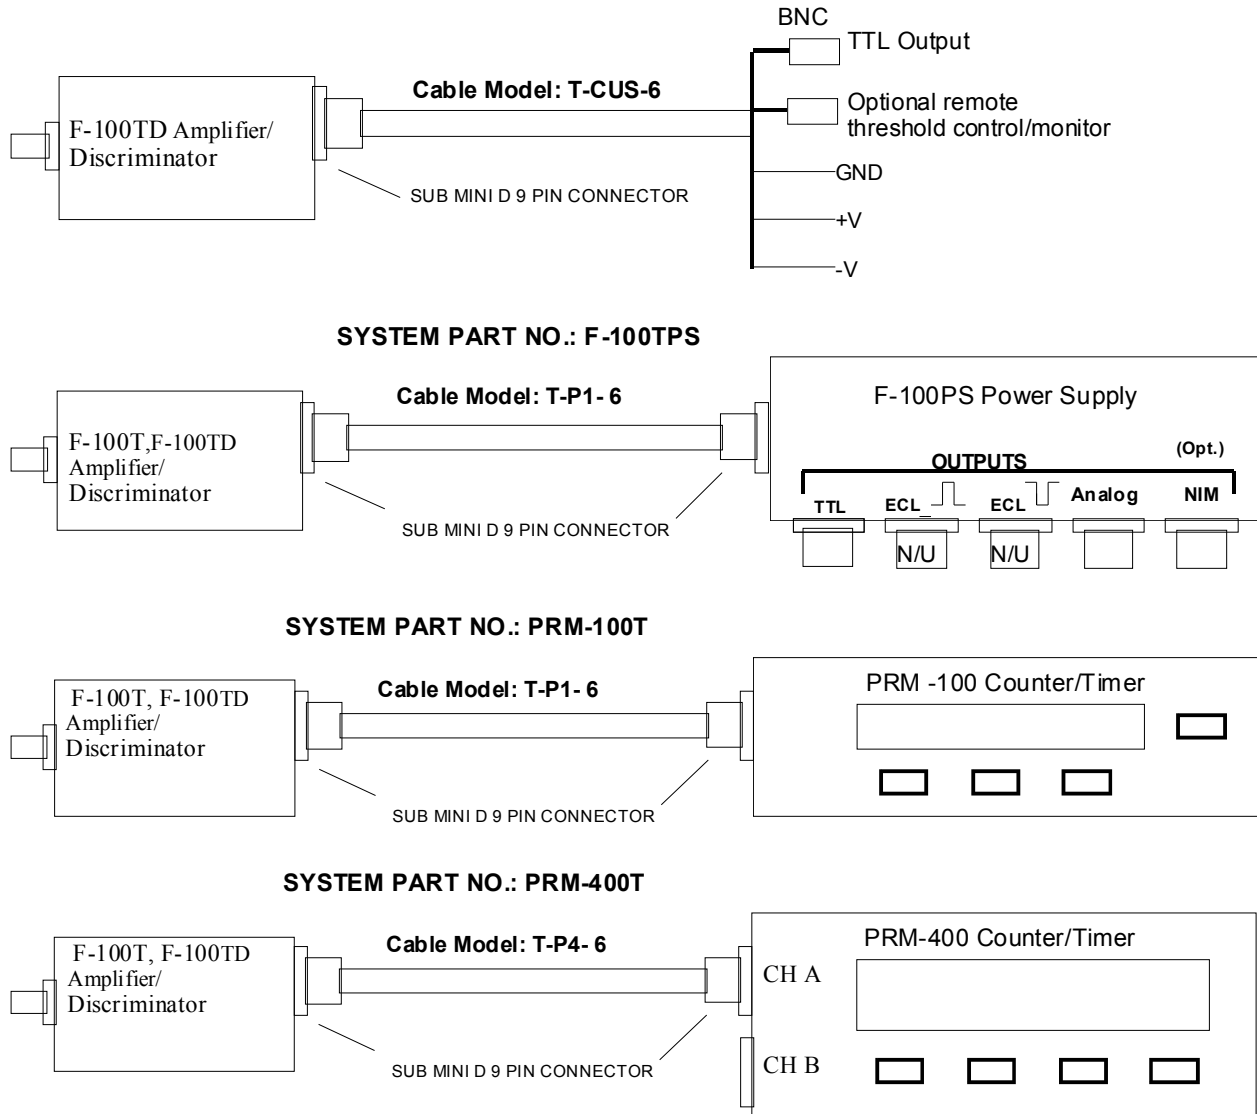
BNC
TTL Output
Optional remote threshold control/monitor
GND
+V
-V
F-100TD Amplifier/ Discriminator
Cable Model: T-CUS-6
SUB MINI D 9 PIN CONNECTOR

SYSTEM PART NO.: F-100TPS

F-100T, F-100TD Amplifier/ Discriminator
Cable Model: T-P1- 6
SUB MINI D 9 PIN CONNECTOR
F-100PS Power Supply
OUTPUTS
(Opt.)
TTL
ECL
ECL
Analog
NIM
N/U
N/U

SYSTEM PART NO.: PRM-100T

F-100T, F-100TD Amplifier/ Discriminator
Cable Model: T-P1- 6
SUB MINI D 9 PIN CONNECTOR
PRM -100 Counter/Timer

SYSTEM PART NO.: PRM-400T

F-100T, F-100TD Amplifier/ Discriminator
Cable Model: T-P4- 6
SUB MINI D 9 PIN CONNECTOR
PRM-400 Counter/Timer
CH A
CH B